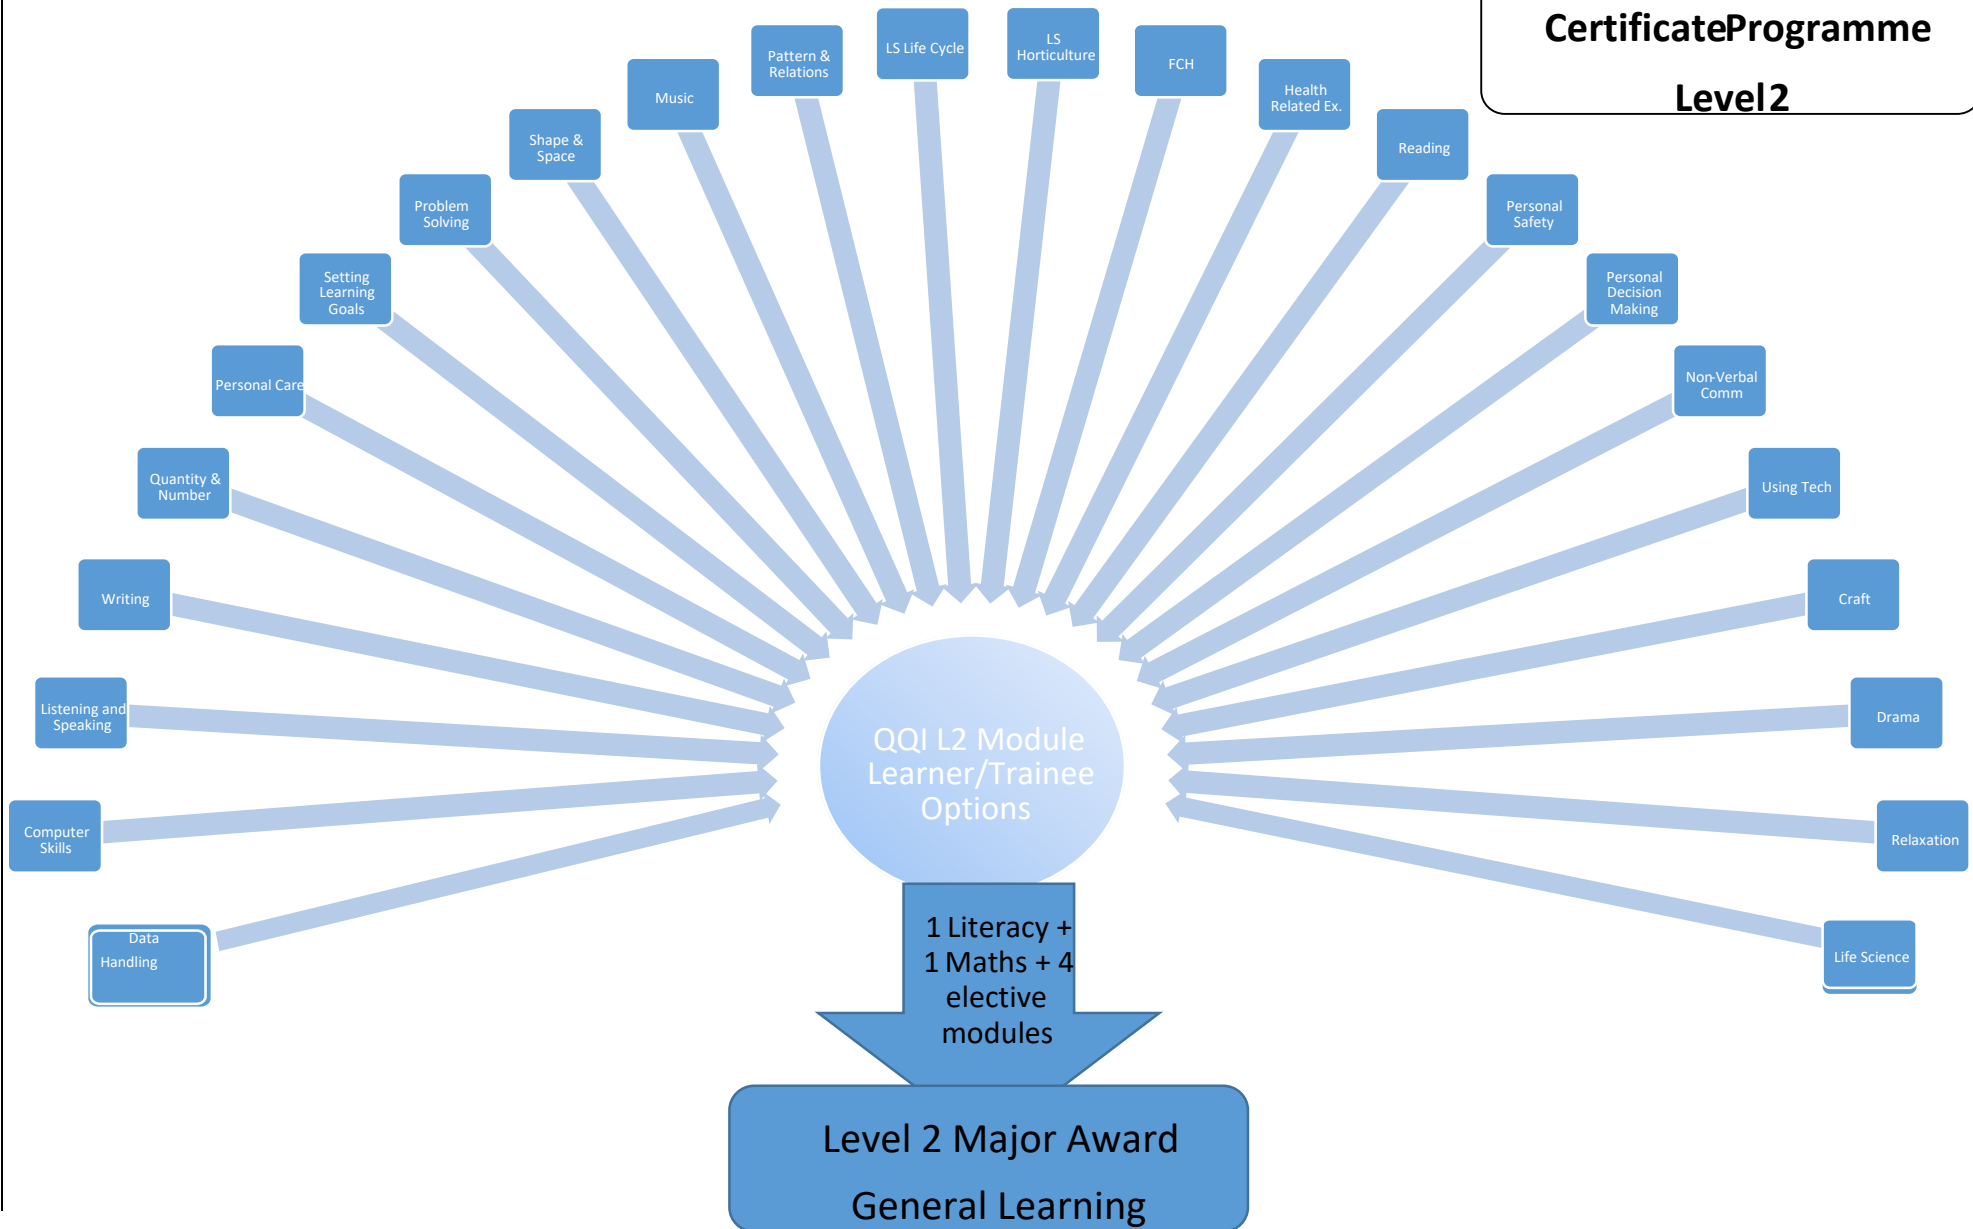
CertificateProgramme

Level 2

Data Handling

Computer Skills

Listening and Speaking

Writing

Quantity & Number

Personal Care

Setting Learning Goals

Problem Solving

Shape & Space

Music

Pattern & Relations

LS Life Cycle

LS Horticulture

FCH

Health Related Ex.

Reading

Personal Safety

Personal Decision Making

Non-Verbal Comm

Using Tech

Craft

Drama

Relaxation

Life Science

QQI L2 Module Learner/Trainee Options

1 Literacy + 1 Maths + 4 elective modules

Level 2 Major Award

General Learning